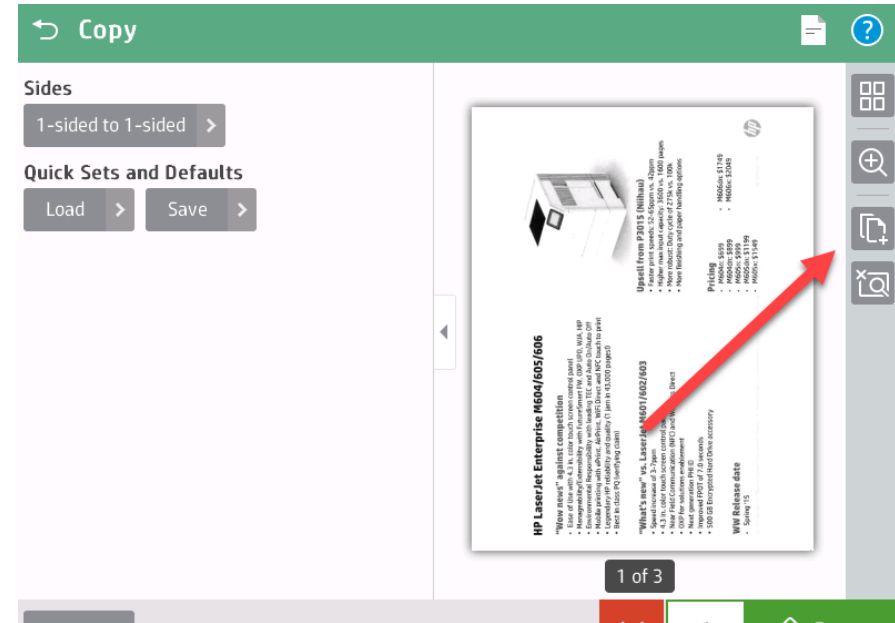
Copy

Sides

1-sided to 1-sided

Quick Sets and Defaults

Load

Save

HP LaserJet Enterprise M604/605/606

"Wow news" against competition
• Ease of Use with 4.3 in. color touch screen control panel
• Manageability/Extensibility with FutureSmart FW, OXP, UPD, WJA, HIP
• Environmental Responsibility with leading TEC and Auto On/Auto Off
• Mobile printing with ePrint, AirPrint, WiFi Direct and NFC touch to print
• Legendary HP reliability and quality (1 jam in 43,000 pages!)
• Best in class PQ (verifying claim)

"What's new" vs. LaserJet M601/602/603
• Speed increase of 3-7ppm
• 4.3 in. color touch screen control panel
• New FIH/Communication (NFC) and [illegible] Direct
• OXP for solutions enablement
• Next generation PMI IO
• Improved FPOT of 7.0 seconds
• 500 GB Encrypted Hard Drive accessory

WW Release date
• Spring '15

Upsell from P3015 (Nilhau)
• Faster print speeds: 52-65ppm vs. 42ppm
• Higher max input capacity: 3600 vs. 1600 pages
• More robust: Duty cycle of 275k vs. 100k
• More finishing and paper handling options

Pricing
• M604n: $699
• M604dn: $899
• M605n: $999
• M605dn: $1199
• M605x: $1349
• M606dn: $1749
• M606x: $2049

1 of 3